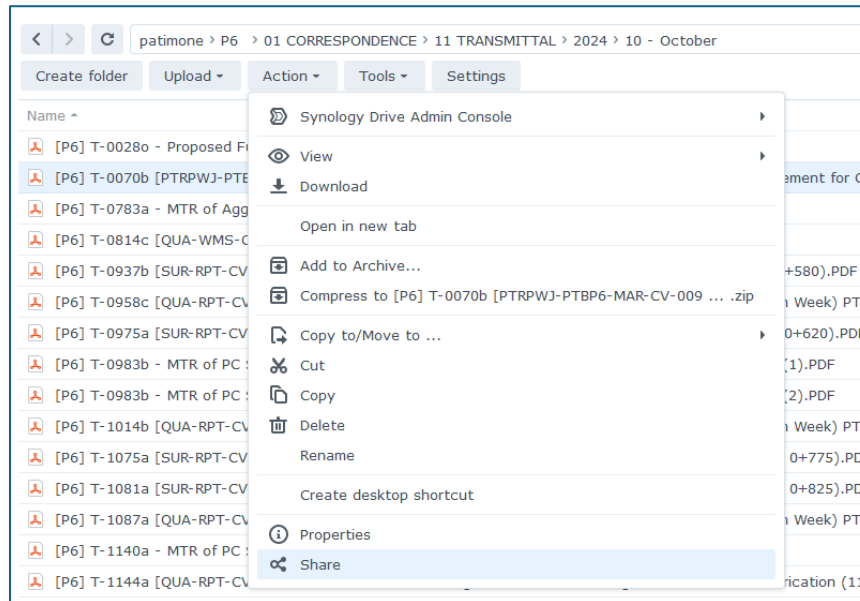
patimone > P6 > 01 CORRESPONDENCE > 11 TRANSMITTAL > 2024 > 10 - October

Create folder | Upload ▾ | Action ▾ | Tools ▾ | Settings

Name ▴

[P6] T-0028o - Proposed F
[P6] T-0070b [PTRPWJ-PTE ement for C
[P6] T-0783a - MTR of Agg
[P6] T-0814c [QUA-WMS-C
[P6] T-0937b [SUR-RPT-CV +580).PDF
[P6] T-0958c [QUA-RPT-CV Week) PT
[P6] T-0975a [SUR-RPT-CV 0+620).PDI
[P6] T-0983b - MTR of PC (1).PDF
[P6] T-0983b - MTR of PC (2).PDF
[P6] T-1014b [QUA-RPT-CV Week) PT
[P6] T-1075a [SUR-RPT-CV 0+775).PD
[P6] T-1081a [SUR-RPT-CV 0+825).PD
[P6] T-1087a [QUA-RPT-CV Week) PT
[P6] T-1140a - MTR of PC
[P6] T-1144a [QUA-RPT-CV rication (1

Synology Drive Admin Console
View
Download
Open in new tab
Add to Archive...
Compress to [P6] T-0070b [PTRPWJ-PTBP6-MAR-CV-009 ... .zip
Copy to/Move to ...
Cut
Copy
Delete
Rename
Create desktop shortcut
Properties
Share